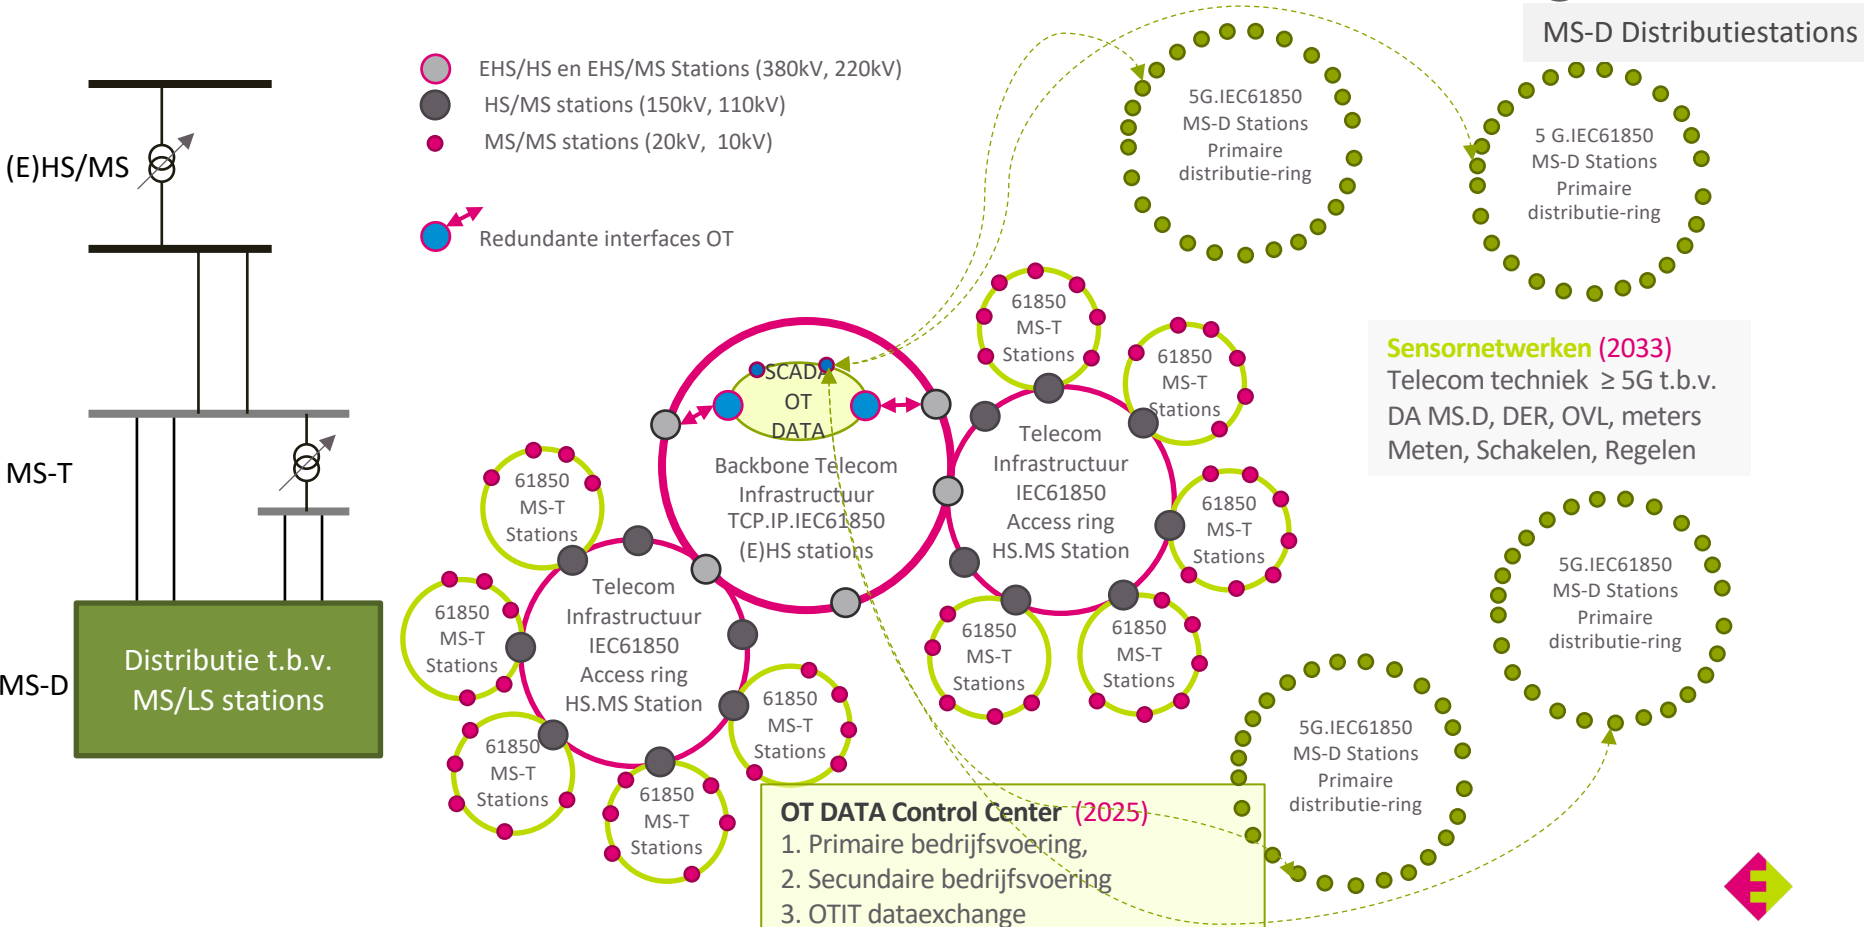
MS-D Distributiestations

EHS/HS en EHS/MS Stations (380kV, 220kV)
HS/MS stations (150kV, 110kV)
MS/MS stations (20kV, 10kV)

Redundante interfaces OT

(E)HS/MS

MS-T

MS-D

Distributie t.b.v. MS/LS stations

5G.IEC61850 MS-D Stations Primaire distributie-ring

5 G.IEC61850 MS-D Stations Primaire distributie-ring

61850 MS-T Stations

61850 MS-T Stations

SCADA OT DATA

Backbone Telecom Infrastructuur TCP.IP.IEC61850 (E)HS stations

Telecom Infrastructuur IEC61850 Access ring HS.MS Station

Sensornetwerken (2033)
Telecom techniek ≥ 5G t.b.v.
DA MS.D, DER, OVL, meters
Meten, Schakelen, Regelen

61850 MS-T Stations

61850 MS-T Stations

Telecom Infrastructuur IEC61850 Access ring HS.MS Station

61850 MS-T Stations

61850 MS-T Stations

61850 MS-T Stations

5G.IEC61850 MS-D Stations Primaire distributie-ring

61850 MS-T Stations

61850 MS-T Stations

61850 MS-T Stations

5G.IEC61850 MS-D Stations Primaire distributie-ring

OT DATA Control Center (2025)
1. Primaire bedrijfsvoering,
2. Secundaire bedrijfsvoering
3. OTIT dataexchange